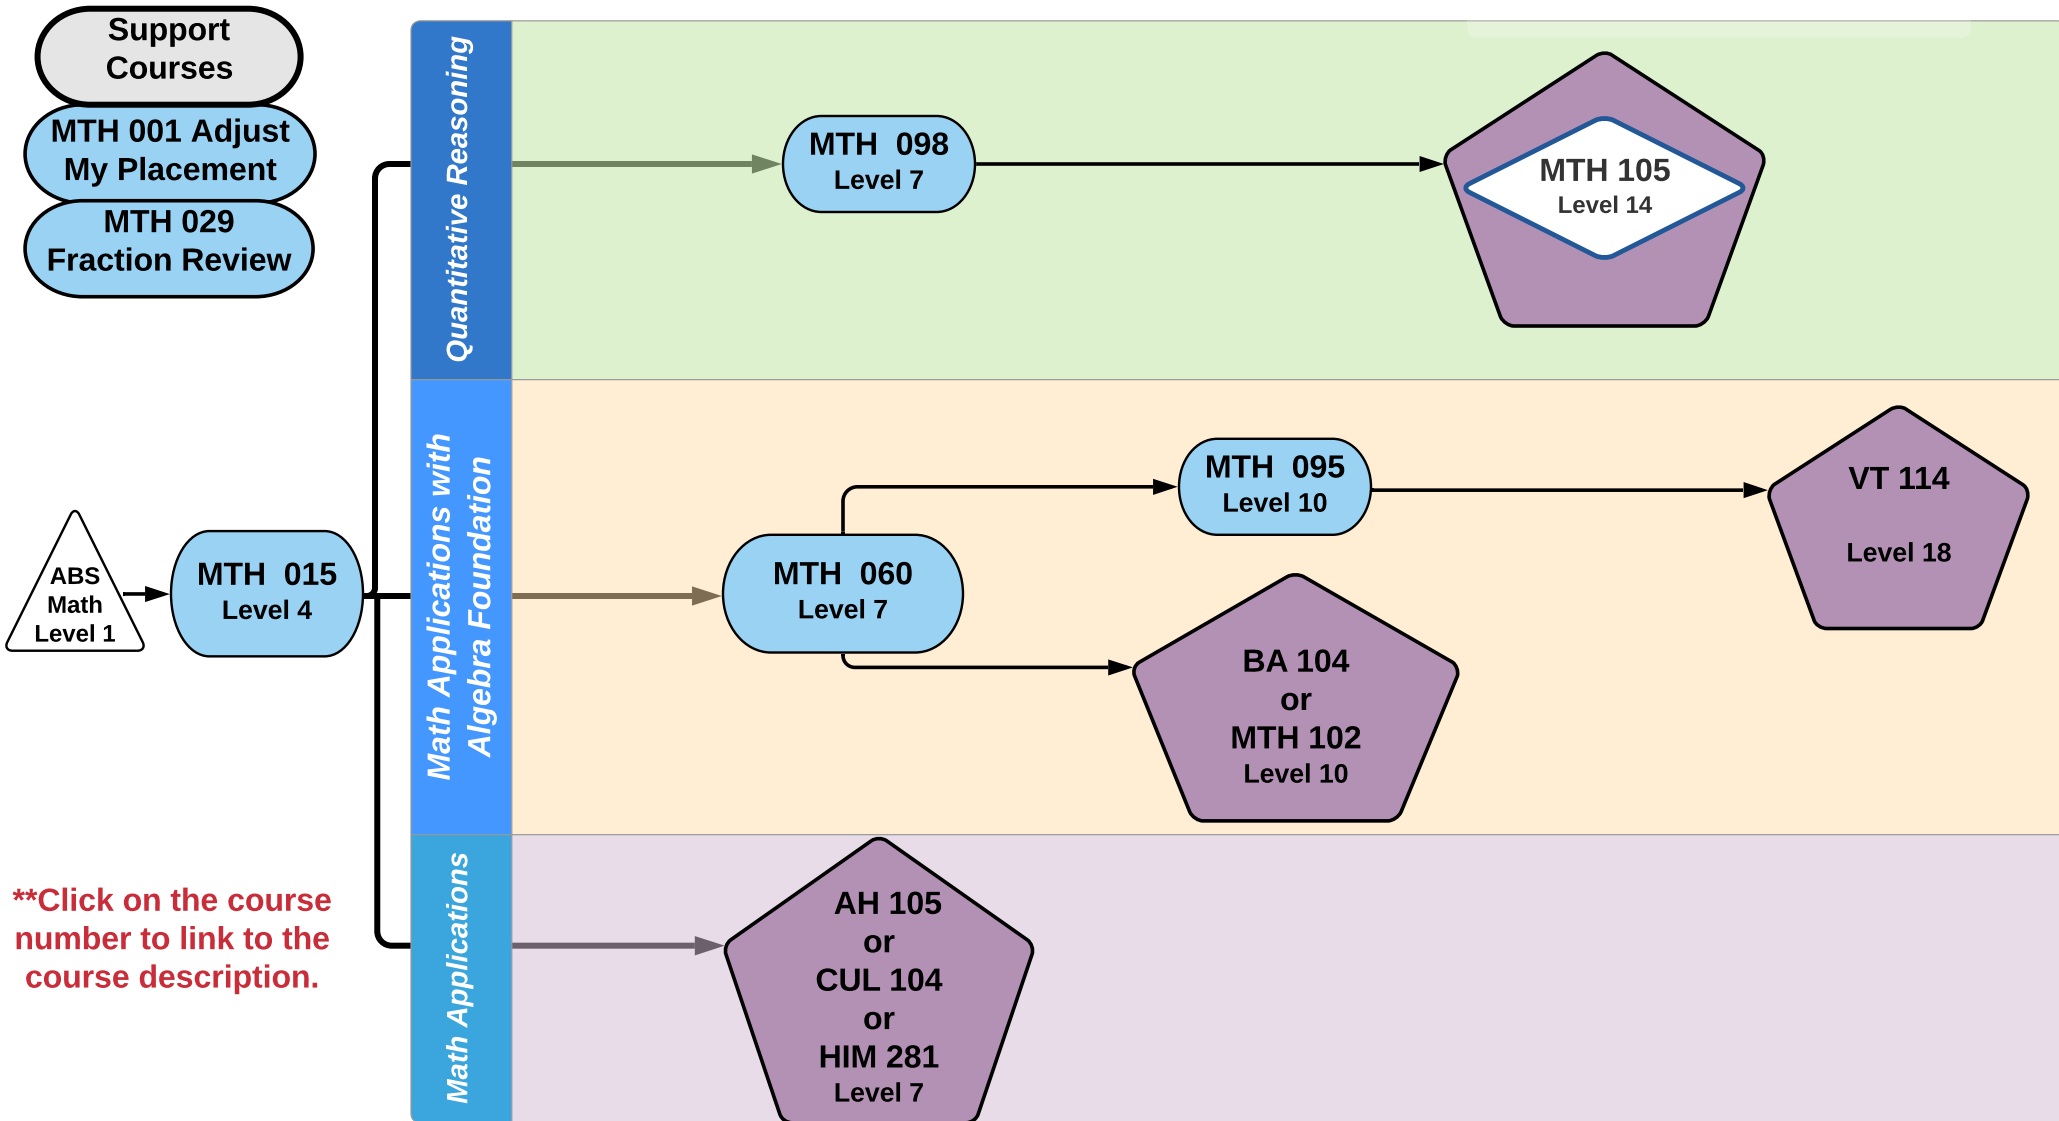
Support Courses

MTH 001 Adjust My Placement

MTH 029 Fraction Review

Quantitative Reasoning

MTH 098
Level 7

MTH 105
Level 14

ABS Math Level 1

MTH 015
Level 4

Math Applications with Algebra Foundation

MTH 060
Level 7

MTH 095
Level 10

VT 114
Level 18

BA 104
or
MTH 102
Level 10

Math Applications

AH 105
or
CUL 104
or
HIM 281
Level 7

**Click on the course number to link to the course description.